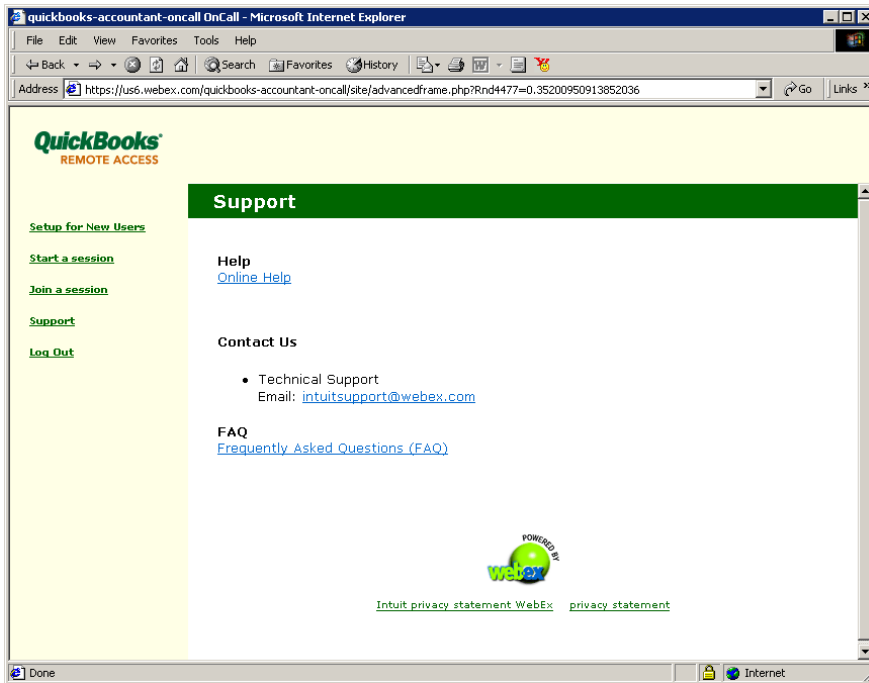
quickbooks-accountant-oncall OnCall - Microsoft Internet Explorer

File Edit View Favorites Tools Help

Back Search Favorites History

Address https://us6.webex.com/quickbooks-accountant-oncall/site/advancedframe.php?Rnd4477=0.35200950913852036 Go Links

QuickBooks
REMOTE ACCESS

Setup for New Users

Start a session

Join a session

Support

Log Out

Support

Help
Online Help

Contact Us

- Technical Support
Email: intuitsupport@webex.com

FAQ
Frequently Asked Questions (FAQ)

POWERED BY webex

Intuit privacy statement WebEx privacy statement

Done Internet